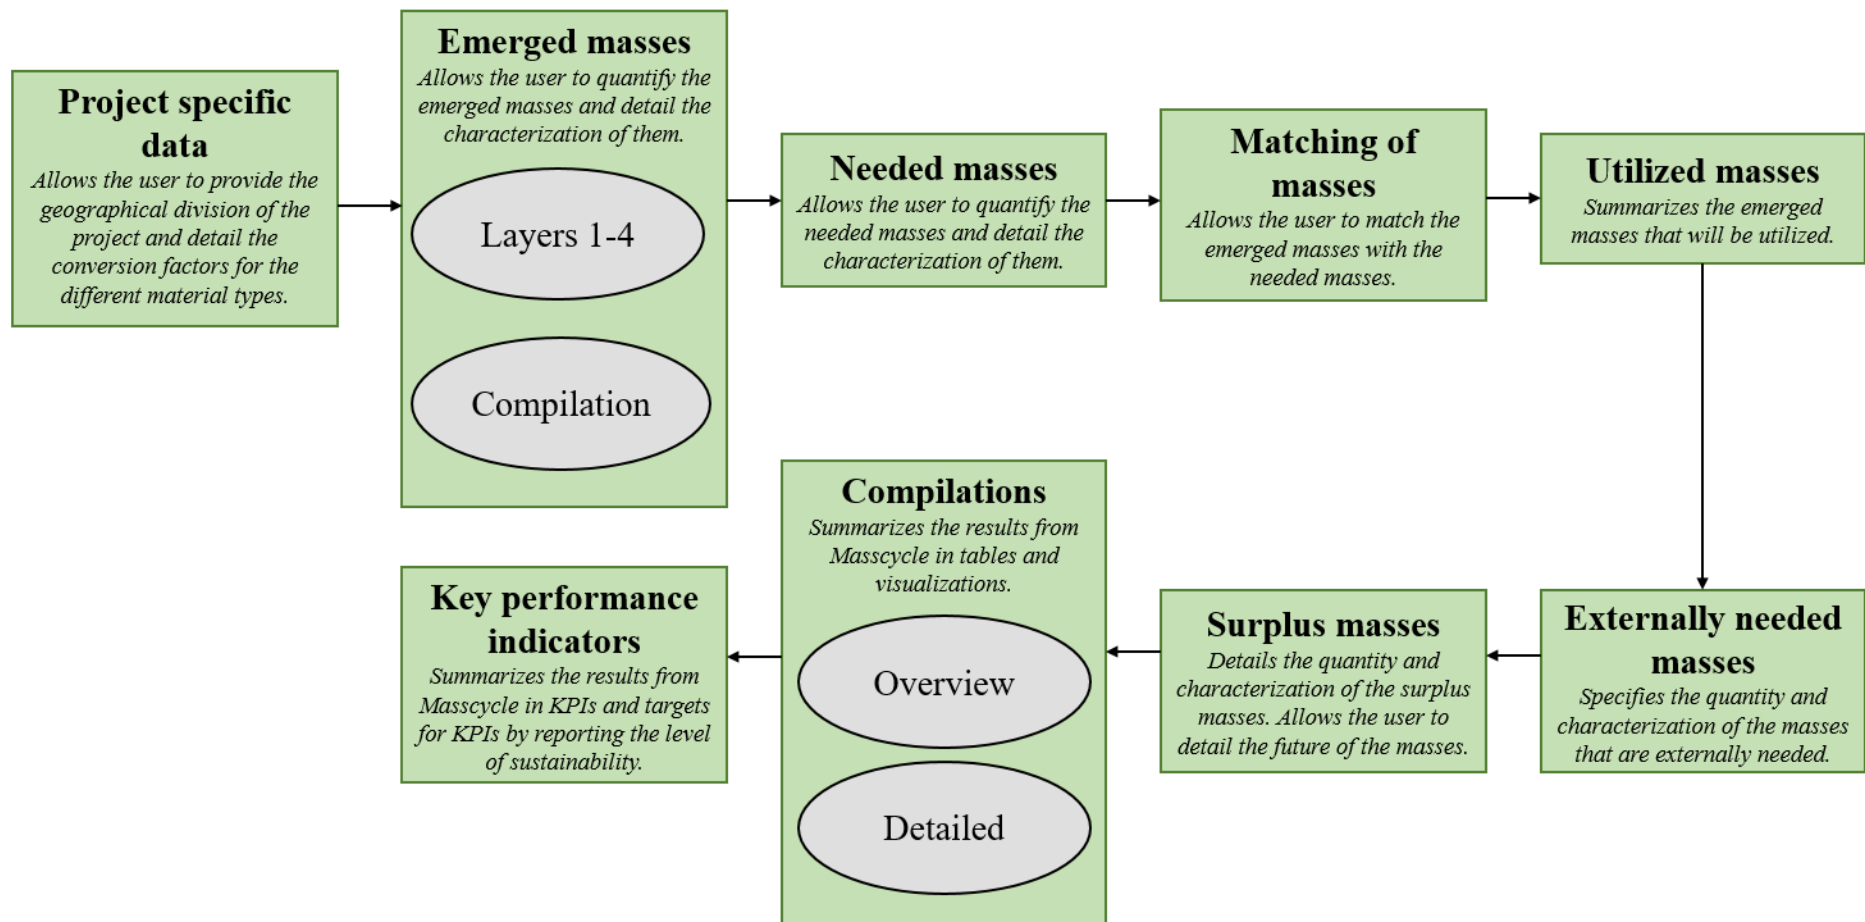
Project specific data
Allows the user to provide the geographical division of the project and detail the conversion factors for the different material types.

Emerged masses
Allows the user to quantify the emerged masses and detail the characterization of them.

Layers 1-4

Compilation

Needed masses
Allows the user to quantify the needed masses and detail the characterization of them.

Matching of masses
Allows the user to match the emerged masses with the needed masses.

Utilized masses
Summarizes the emerged masses that will be utilized.

Externally needed masses
Specifies the quantity and characterization of the masses that are externally needed.

Surplus masses
Details the quantity and characterization of the surplus masses. Allows the user to detail the future of the masses.

Compilations
Summarizes the results from Masscycle in tables and visualizations.

Overview

Detailed

Key performance indicators
Summarizes the results from Masscycle in KPIs and targets for KPIs by reporting the level of sustainability.